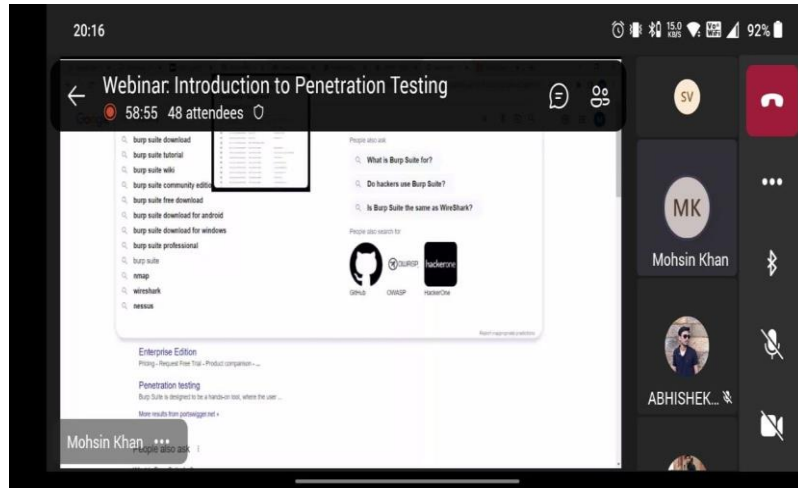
20:16

15.0 KB/S 92%

Webinar: Introduction to Penetration Testing

58:55 48 attendees

burp suite download
burp suite tutorial
burp suite wiki
burp suite community edition
burp suite free download
burp suite download for android
burp suite download for windows
burp suite professional
burp suite
nmap
wireshark
nessus

People also ask
What is Burp Suite for?
Do hackers use Burp Suite?
Is Burp Suite the same as WireShark?

People also search for
GitHub
OWASP
hackerone
HackerOne

Report inappropriate predictions

Enterprise Edition
Pricing - Request Free Trial - Product comparison - ...

Penetration testing
Burp Suite is designed to be a hands-on tool, where the user ...

More results from portswigger.net »

People also ask

SV

MK
Mohsin Khan

ABHISHEK...

Mohsin Khan •••